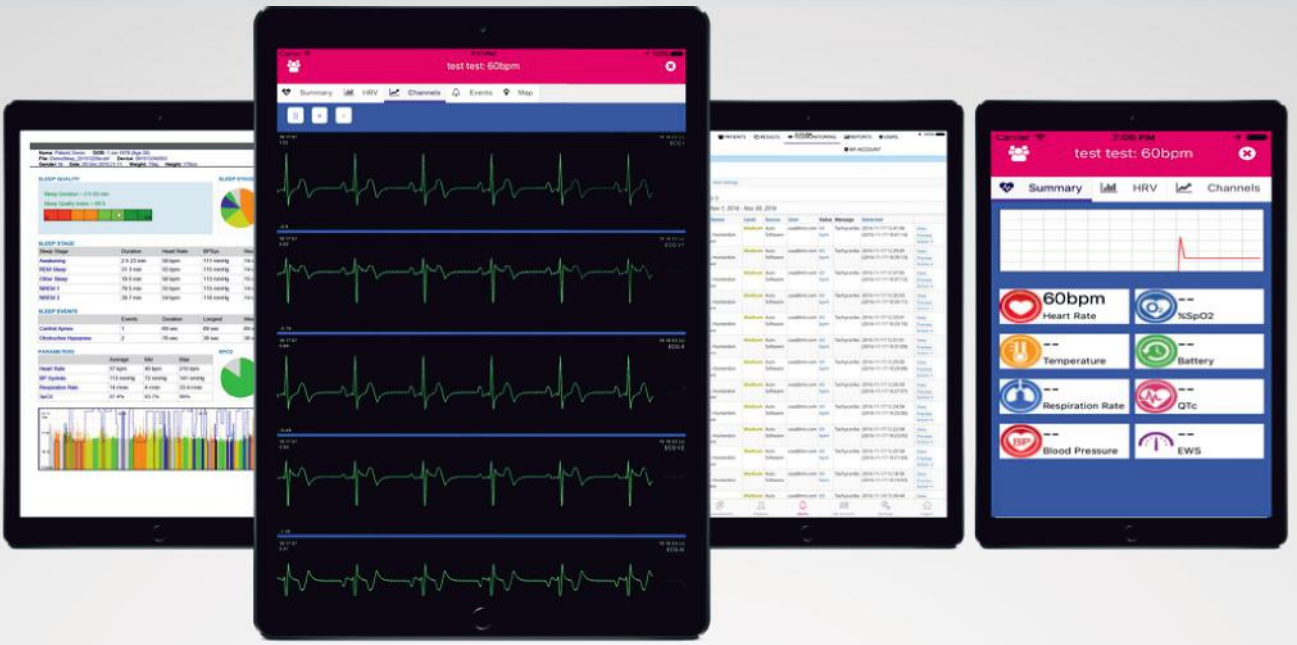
Name: Patient Demo DOB: 1 Jan 1970 (Age 39)
File: DemoSleep Device:
Gender: M Date: Weight: Height:

SLEEP QUALITY
Sleep Duration = 2 h 33 min
Sleep Quality Index = 60%

SLEEP STAGE

| Sleep Stage | Duration | Heart Rate | BPSys |
|---|---|---|---|
| Awakening | 2 h 23 min | 58 bpm | 115 mmHg |
| REM Sleep | 31.3 min | 55 bpm | 115 mmHg |
| Other Sleep | 19.5 min | 58 bpm | 115 mmHg |
| NREM 1 | 79.5 min | 55 bpm | 113 mmHg |
| NREM 3 | 28.7 min | 58 bpm | 115 mmHg |

SLEEP EVENTS

| | Events | Duration | Longest |
|---|---|---|---|
| Central Apnea | 1 | 69 sec | 69 sec |
| Obstructive Hypopnea | 2 | 78 sec | 39 sec |

PARAMETERS

| | Average | Min | Max |
|---|---|---|---|
| Heart Rate | 57 bpm | 40 bpm | 218 bpm |
| BP Systolic | 113 mmHg | 72 mmHg | 181 mmHg |
| Respiration Rate | 14 r/min | 8 r/min | 33.6 r/min |
| SpO2 | 97.4% | 93.1% | 99% |

Carrier
test test: 60bpm
Summary HRV Channels Events Map
ECG I
ECG V1
ECG II
ECG V2
ECG III

PATIENTS RESULTS MONITORING REPORTS USERS
MY ACCOUNT

Carrier 7:06 PM
test test: 60bpm
Summary HRV Channels
60bpm Heart Rate
-- %SpO2
-- Temperature
-- Battery
-- Respiration Rate
-- QTc
BP -- Blood Pressure
-- EWS